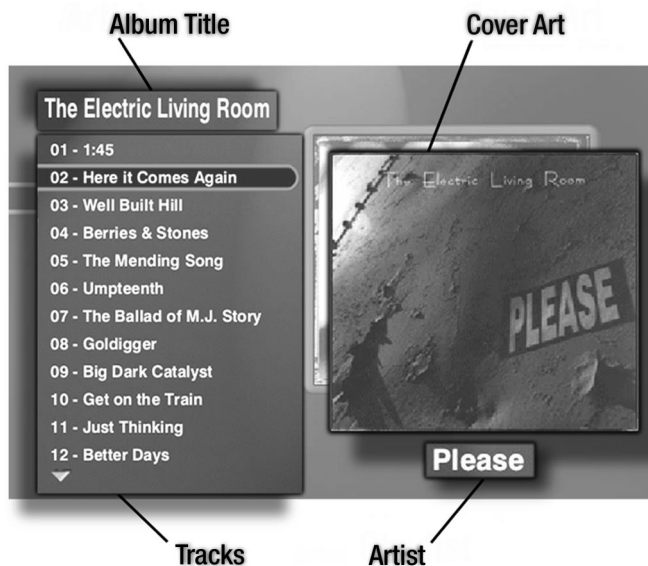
Album Title

Cover Art

The Electric Living Room

01 - 1:45
02 - Here it Comes Again
03 - Well Built Hill
04 - Berries & Stones
05 - The Mending Song
06 - Umpteenth
07 - The Ballad of M.J. Story
08 - Goldigger
09 - Big Dark Catalyst
10 - Get on the Train
11 - Just Thinking
12 - Better Days

The Electric Living Room

PLEASE

Please

Tracks

Artist